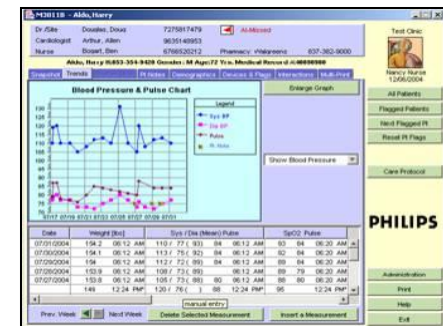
M3811B - Aldo, Harry

Dr./Site Douglas, Doug 7275817479 At-Missed
Cardiologist Arthur, Allen 9635148953
Nurse Bogart, Ben 6768520212 Pharmacy: Walgreens 837-382-9000

Aldo, Harry ID:853-354-9428 Gender: M Age:72 Yrs. Medical Record #:48888588

Snapshot Trends Pt Notes Demographics Devices & Flags Interactions Multi-Print

Blood Pressure & Pulse Chart

Legend
Sys BP
Dia BP
Pulse
Pt. Note

130 125 120 115 110 105 100 95 90 85 80 75 70 65 60

07/17 07/19 07/21 07/23 07/25 07/27 07/29 07/31

Enlarge Graph

Show Blood Pressure

| Date | Weight (lbs) | | Sys / Dia (Mean) Pulse | | | SpO2 Pulse | | |
|---|---|---|---|---|---|---|---|---|
| 07/31/2004 | 154.2 | 06:12 AM | 113 / 77 ( 93) 84 | 06:12 AM | | 93 | 84 | 06:20 AM |
| 07/30/2004 | 154.1 | 06:12 AM | 113 / 75 ( 92) 84 | 06:12 AM | | 92 | 84 | 06:20 AM |
| 07/29/2004 | 154 | 06:12 AM | 112 / 72 ( 89) 84 | 06:12 AM | | 92 | 84 | 06:20 AM |
| 07/28/2004 | 153.9 | 06:12 AM | 107 / 75 ( 89) 80 | 06:12 AM | | 89 | 79 | 06:20 AM |
| 07/27/2004 | 153.8 | 06:12 AM | 105 / 77 ( 88) 80 | 06:12 AM | | 90 | 80 | 06:20 AM |
| | 149 | 12:24 PM* | 120 / 76 ( ) 88 | 12:24 PM* | | 95 | | 12:24 PM* |

manual entry

Prev. Week Next Week Delete Selected Measurement Insert a Measurement

Test Clinic

Nancy Nurse 12/06/2004

All Patients
Flagged Patients
Next Flagged Pt
Reset Pt Flags

Care Protocol

PHILIPS

Administration
Print
Help
Exit